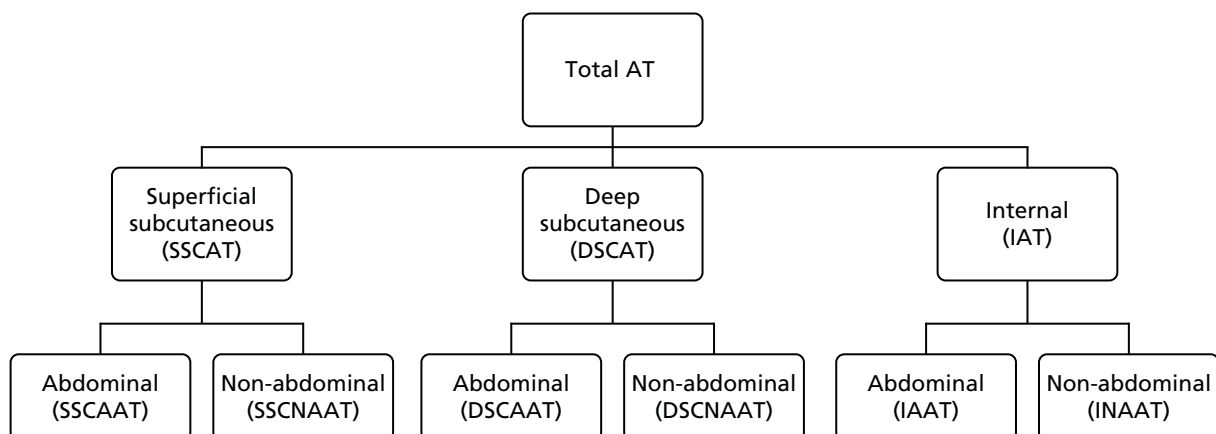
Total AT

Superficial subcutaneous (SSCAT)

Deep subcutaneous (DSCAT)

Internal (IAT)

Abdominal (SSCAAT)

Non-abdominal (SSCNAAT)

Abdominal (DSCAAT)

Non-abdominal (DSCNAAT)

Abdominal (IAAT)

Non-abdominal (INAAT)